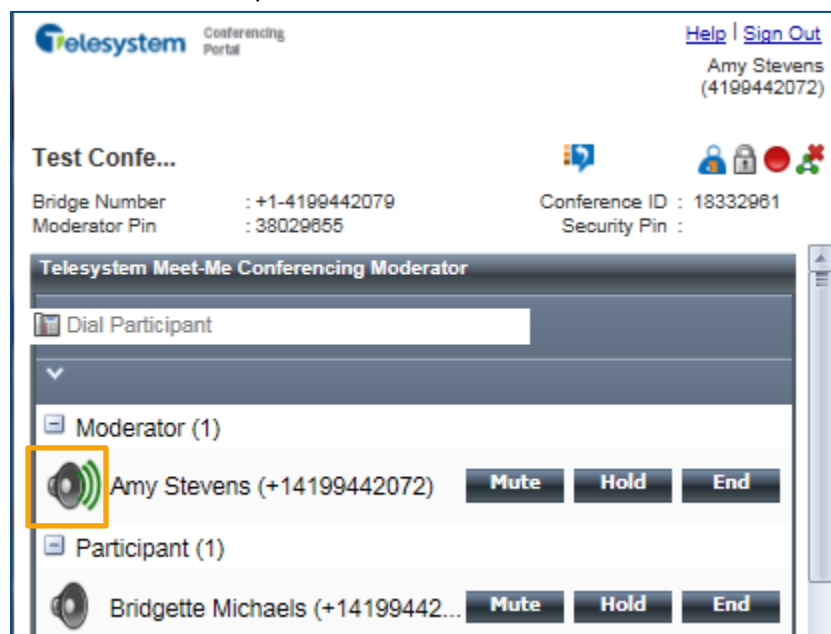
Telesystem Conferencing Portal

Help | Sign Out
Amy Stevens
(4199442072)

Test Confe...

Bridge Number : +1-4199442079
Moderator Pin : 38029655

Conference ID : 18332961
Security Pin :

Telesystem Meet-Me Conferencing Moderator

Dial Participant

Moderator (1)

Amy Stevens (+14199442072) Mute Hold End

Participant (1)

Bridgette Michaels (+14199442... Mute Hold End